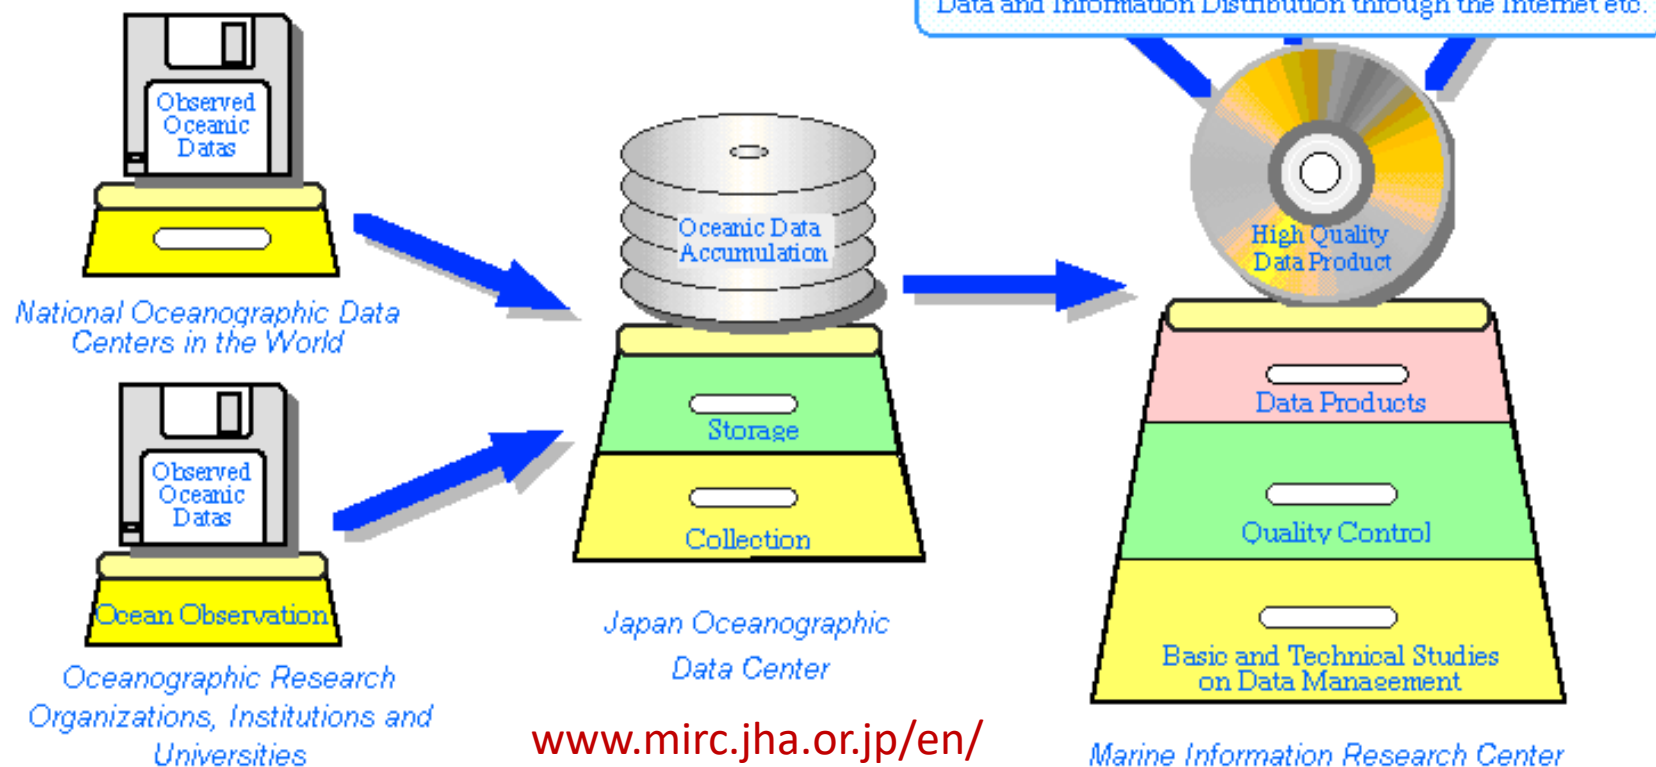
Data and Information Distribution through the Internet etc.

Observed Oceanic Datas

National Oceanographic Data Centers in the World

Observed Oceanic Datas

Ocean Observation

Oceanographic Research Organizations, Institutions and Universities

Oceanic Data Accumulation

Storage

Collection

Japan Oceanographic Data Center

www.mirc.jha.or.jp/en/

High Quality Data Product

Data Products

Quality Control

Basic and Technical Studies on Data Management

Marine Information Research Center